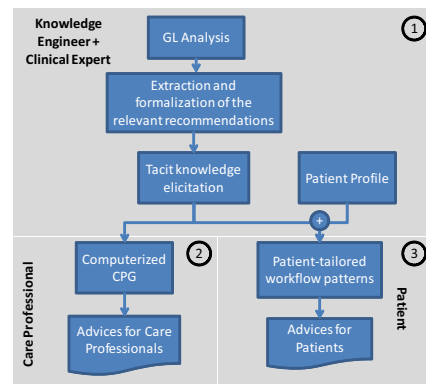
Knowledge Engineer + Clinical Expert

1

GL Analysis

Extraction and formalization of the relevant recommendations

Tacit knowledge elicitation

Patient Profile

+

Care Professional

2

Computerized CPG

Advices for Care Professionals

3

Patient

Patient-tailored workflow patterns

Advices for Patients